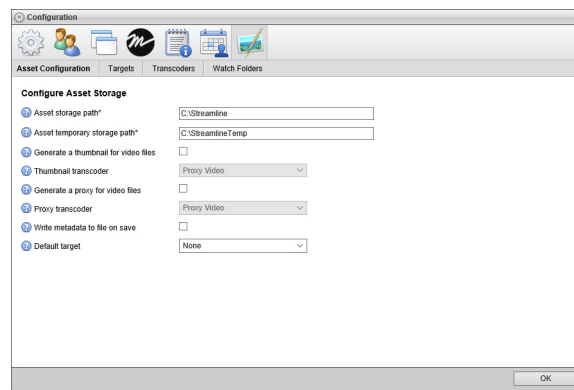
Configuration

Asset Configuration | Targets | Transcoders | Watch Folders

Configure Asset Storage

Asset storage path* C:\Streamline
Asset temporary storage path* C:\StreamlineTemp
Generate a thumbnail for video files
Thumbnail transcoder Proxy Video
Generate a proxy for video files
Proxy transcoder Proxy Video
Write metadata to file on save
Default target None

OK